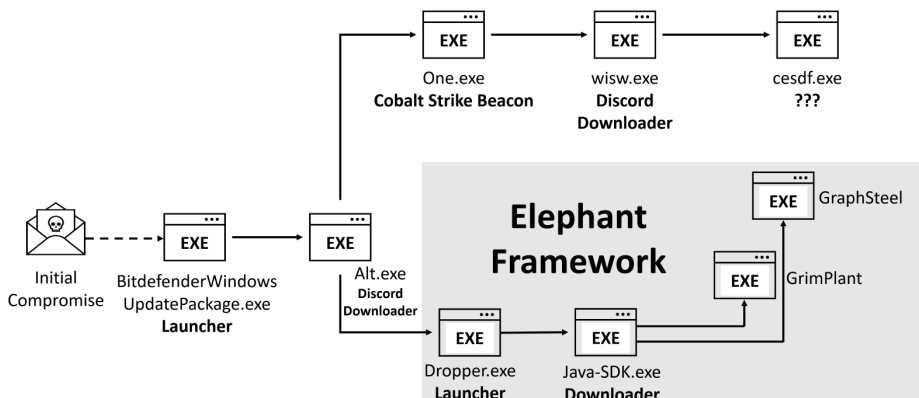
EXE
One.exe
Cobalt Strike Beacon

EXE
wisw.exe
Discord Downloader

EXE
cesdf.exe
???

Initial Compromise

EXE
BitdefenderWindows UpdatePackage.exe
Launcher

EXE
Alt.exe
Discord Downloader

Elephant Framework

EXE
GraphSteel

EXE
GrimPlant

EXE
Dropper.exe
Launcher

EXE
Java-SDK.exe
Downloader